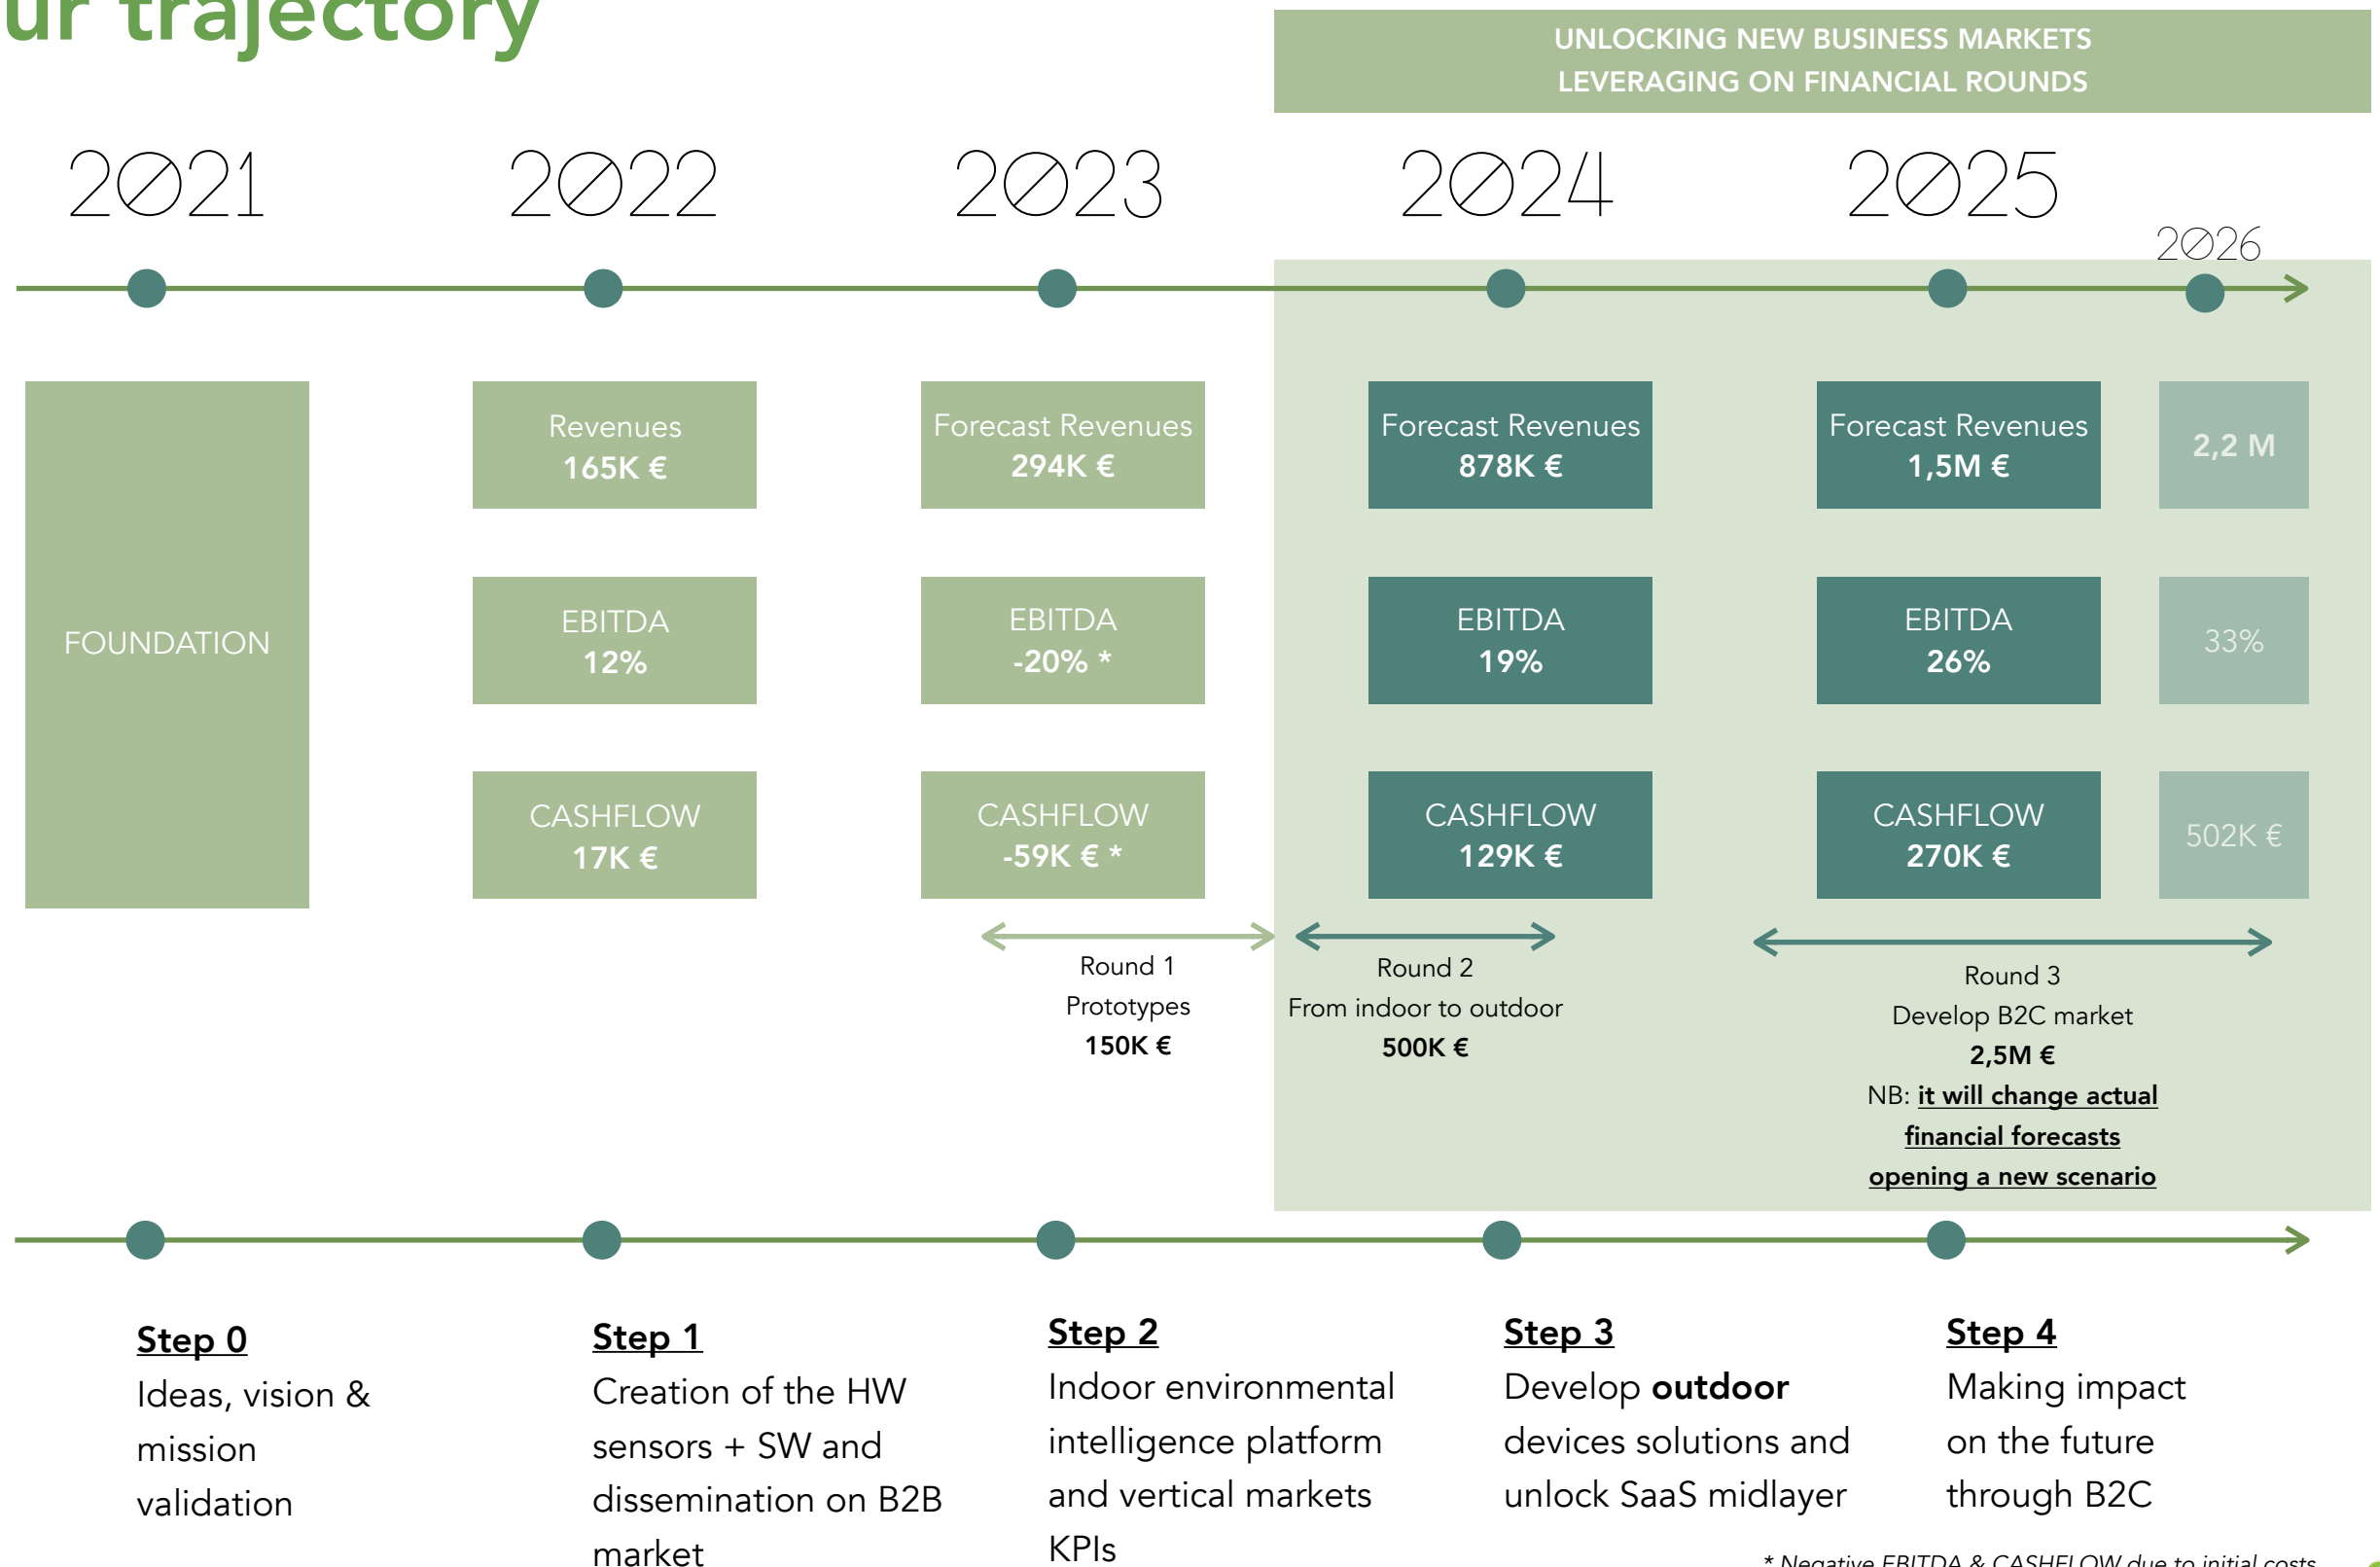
ur trajectory

UNLOCKING NEW BUSINESS MARKETS
LEVERAGING ON FINANCIAL ROUNDS

2021 2022 2023 2024 2025 2026

FOUNDATION

Revenues
165K €

EBITDA
12%

CASHFLOW
17K €

Forecast Revenues
294K €

EBITDA
-20% *

CASHFLOW
-59K € *

Forecast Revenues
878K €

EBITDA
19%

CASHFLOW
129K €

Forecast Revenues
1,5M €

EBITDA
26%

CASHFLOW
270K €

2,2 M

33%

502K €

Round 1
Prototypes
150K €

Round 2
From indoor to outdoor
500K €

Round 3
Develop B2C market
2,5M €
NB: it will change actual financial forecasts opening a new scenario

Step 0
Ideas, vision & mission validation

Step 1
Creation of the HW sensors + SW and dissemination on B2B market

Step 2
Indoor environmental intelligence platform and vertical markets KPIs

Step 3
Develop **outdoor** devices solutions and unlock SaaS midlayer

Step 4
Making impact on the future through B2C

* Negative EBITDA & CASHFLOW due to initial costs